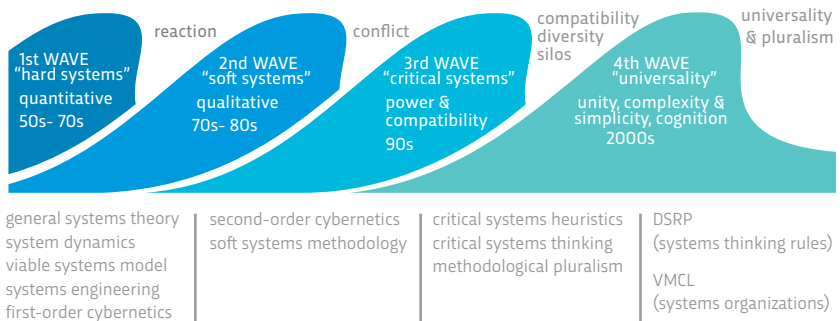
1st WAVE
"hard systems"
quantitative
50s- 70s

reaction

2nd WAVE
"soft systems"
qualitative
70s- 80s

conflict

3rd WAVE
"critical systems"
power & compatibility
90s

compatibility
diversity
silos

4th WAVE
"universality"
unity, complexity & simplicity, cognition
2000s

universality & pluralism

general systems theory
system dynamics
viable systems model
systems engineering
first-order cybernetics

second-order cybernetics
soft systems methodology

critical systems heuristics
critical systems thinking
methodological pluralism

DSRP
(systems thinking rules)

VMCL
(systems organizations)